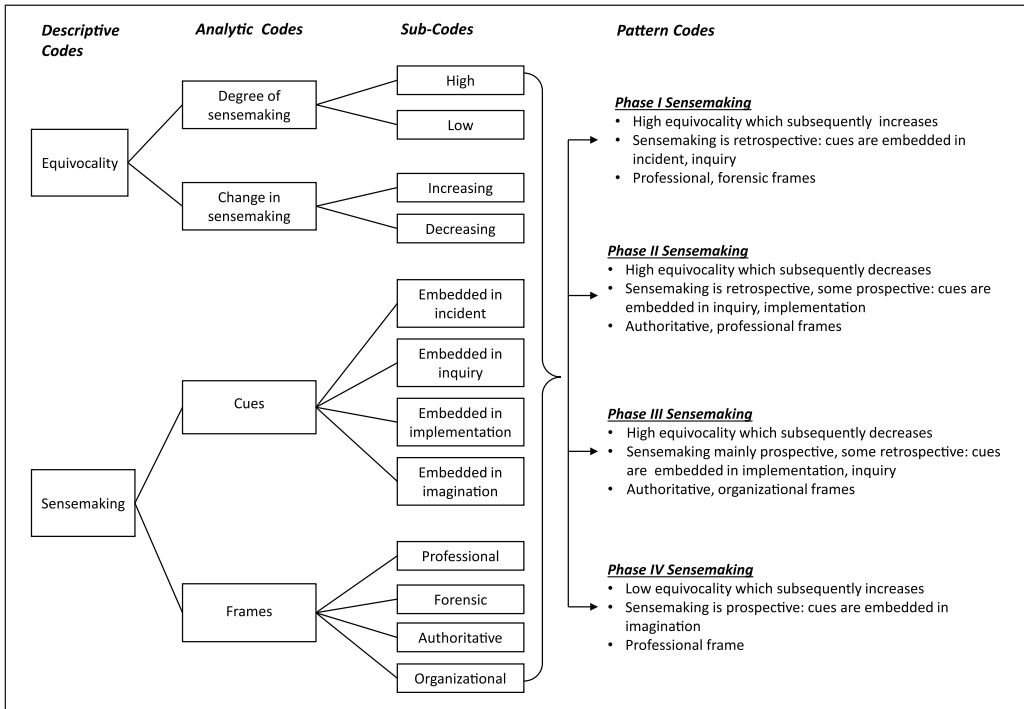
Descriptive Codes

Analytic Codes

Sub-Codes

Pattern Codes

Equivocality

Degree of sensemaking

High

Low

Change in sensemaking

Increasing

Decreasing

Sensemaking

Cues

Embedded in incident

Embedded in inquiry

Embedded in implementation

Embedded in imagination

Frames

Professional

Forensic

Authoritative

Organizational

Phase I Sensemaking
• High equivocality which subsequently increases
• Sensemaking is retrospective: cues are embedded in incident, inquiry
• Professional, forensic frames

Phase II Sensemaking
• High equivocality which subsequently decreases
• Sensemaking is retrospective, some prospective: cues are embedded in inquiry, implementation
• Authoritative, professional frames

Phase III Sensemaking
• High equivocality which subsequently decreases
• Sensemaking mainly prospective, some retrospective: cues are embedded in implementation, inquiry
• Authoritative, organizational frames

Phase IV Sensemaking
• Low equivocality which subsequently increases
• Sensemaking is prospective: cues are embedded in imagination
• Professional frame